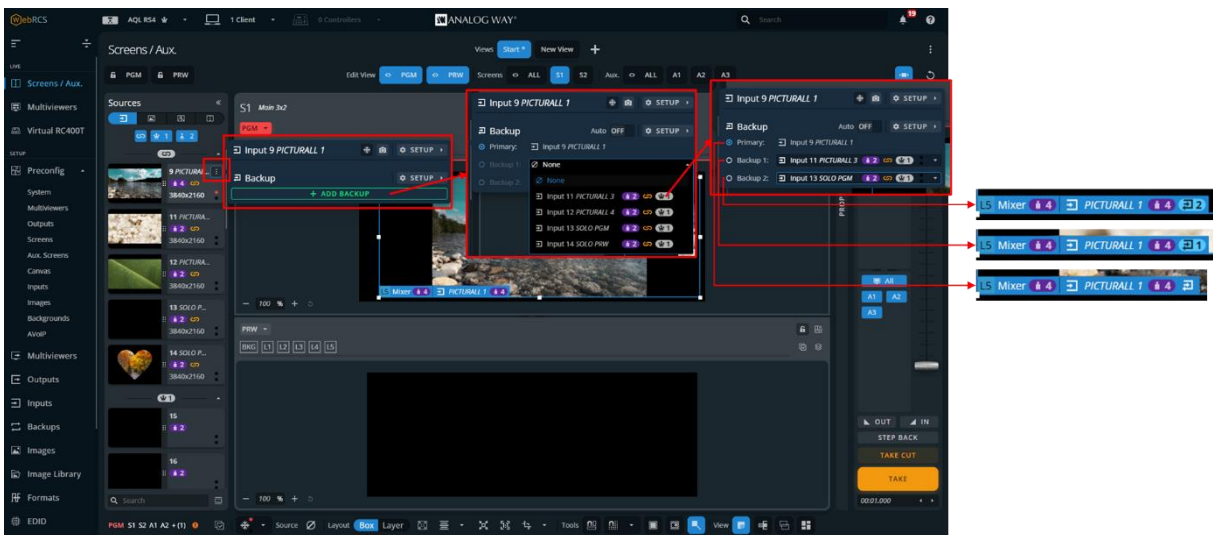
WebRCS AQL RS4 1 Client 0 Controllers ANALOG WAY Search 19

Screens / Aux.
Views Start * New View +

PGM PRW Edit View PGM PRW Screens ALL S1 S2 Aux. ALL A1 A2 A3

LIVE
Screens / Aux.
Multiviewers
Virtual RC400T
SETUP
Preconfig
System
Multiviewers
Outputs
Screens
Aux. Screens
Canvas
Inputs
Images
Backgrounds
AVoIP
Multiviewers
Outputs
Inputs
Backups
Images
Image Library
Formats
EDID

Sources
1 2
9 PICTURALL 4 3840x2160
11 PICTURA... 2 3840x2160
12 PICTURA... 2 3840x2160
13 SOLO P... 2 3840x2160
14 SOLO P... 2 3840x2160
1
15 2
16 2
Search

S1 Main 3x2
PGM

Input 9 PICTURALL 1 SETUP
Backup SETUP
+ ADD BACKUP

Input 9 PICTURALL 1 SETUP
Backup Auto OFF SETUP
Primary: Input 9 PICTURALL 1
Backup 1: None
Backup 2:
None
Input 11 PICTURALL 3 2 1
Input 12 PICTURALL 4 2 1
Input 13 SOLO PGM 2 1
Input 14 SOLO PRW 2 1

Input 9 PICTURALL 1 SETUP
Backup Auto OFF SETUP
Primary: Input 9 PICTURALL 1
Backup 1: Input 11 PICTURALL 3 2 1
Backup 2: Input 13 SOLO PGM 2 1

L5 Mixer 4 PICTURALL 1 4 2
L5 Mixer 4 PICTURALL 1 4 1
L5 Mixer 4 PICTURALL 1 4

L5 Mixer 4 PICTURALL 1 4
− 100 % +

PRW
BKG L1 L2 L3 L4 L5
− 100 % +

PROP
All
A1 A2
A3
OUT IN
STEP BACK
TAKE CUT
TAKE
00:01.000

PGM S1 S2 A1 A2 +(1) Source Layout Box Layer Tools View